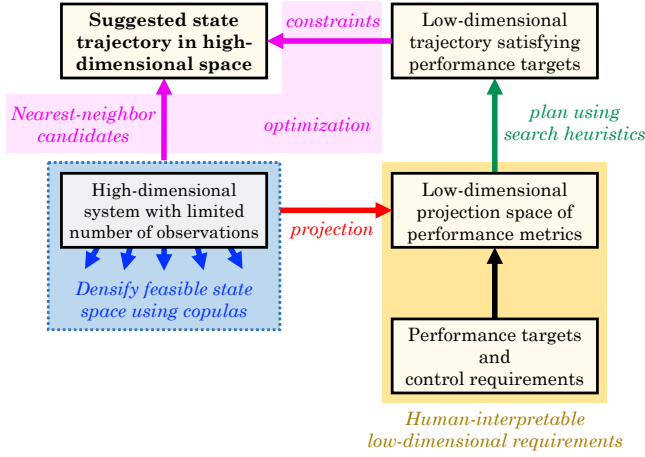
Suggested state trajectory in high-dimensional space

constraints

Low-dimensional trajectory satisfying performance targets

Nearest-neighbor candidates

optimization

plan using search heuristics

High-dimensional system with limited number of observations

projection

Low-dimensional projection space of performance metrics

Densify feasible state space using copulas

Performance targets and control requirements

Human-interpretable low-dimensional requirements